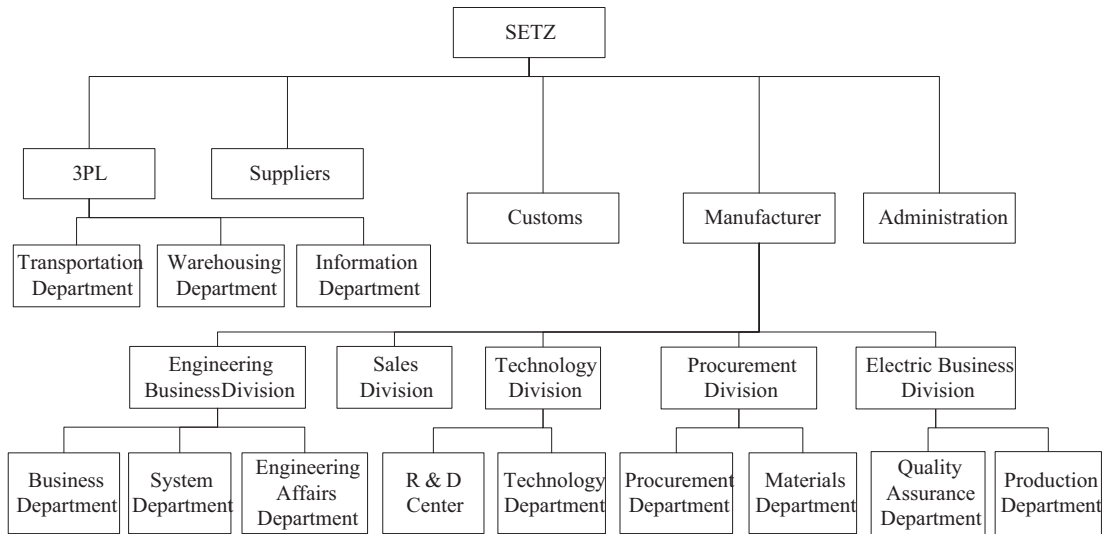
SETZ

3PL

Suppliers

Customs

Manufacturer

Administration

Transportation Department

Warehousing Department

Information Department

Engineering BusinessDivision

Sales Division

Technology Division

Procurement Division

Electric Business Division

Business Department

System Department

Engineering Affairs Department

R & D Center

Technology Department

Procurement Department

Materials Department

Quality Assurance Department

Production Department